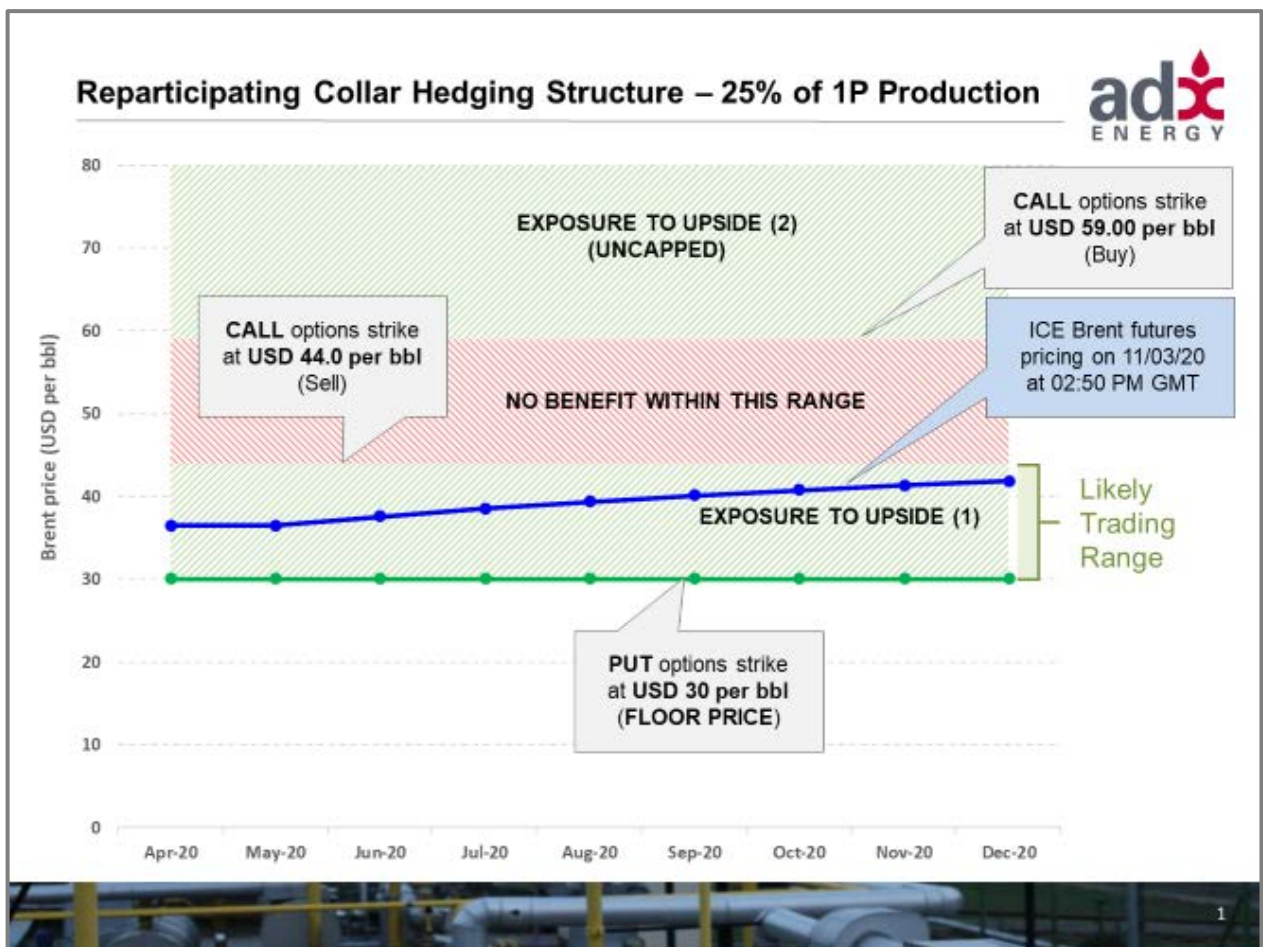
Reparticipating Collar Hedging Structure – 25% of 1P Production

adx ENERGY

Brent price (USD per bbl)

80
70
60
50
40
30
20
10
0

EXPOSURE TO UPSIDE (2)
(UNCAPPED)

CALL options strike at USD 59.00 per bbl (Buy)

CALL options strike at USD 44.0 per bbl (Sell)

ICE Brent futures pricing on 11/03/20 at 02:50 PM GMT

NO BENEFIT WITHIN THIS RANGE

EXPOSURE TO UPSIDE (1)

Likely Trading Range

PUT options strike at USD 30 per bbl (FLOOR PRICE)

Apr-20 May-20 Jun-20 Jul-20 Aug-20 Sep-20 Oct-20 Nov-20 Dec-20

1